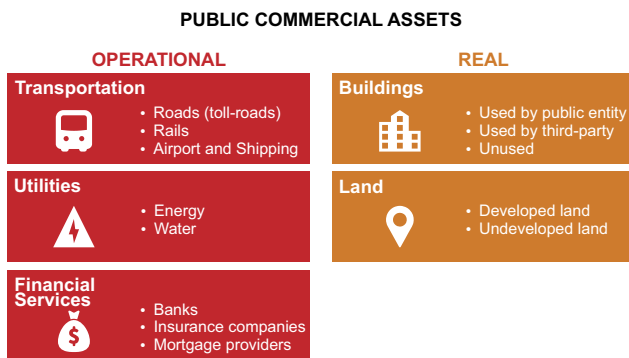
PUBLIC COMMERCIAL ASSETS

OPERATIONAL

Transportation
• Roads (toll-roads)
• Rails
• Airport and Shipping

Utilities
• Energy
• Water

Financial Services
• Banks
• Insurance companies
• Mortgage providers

REAL

Buildings
• Used by public entity
• Used by third-party
• Unused

Land
• Developed land
• Undeveloped land